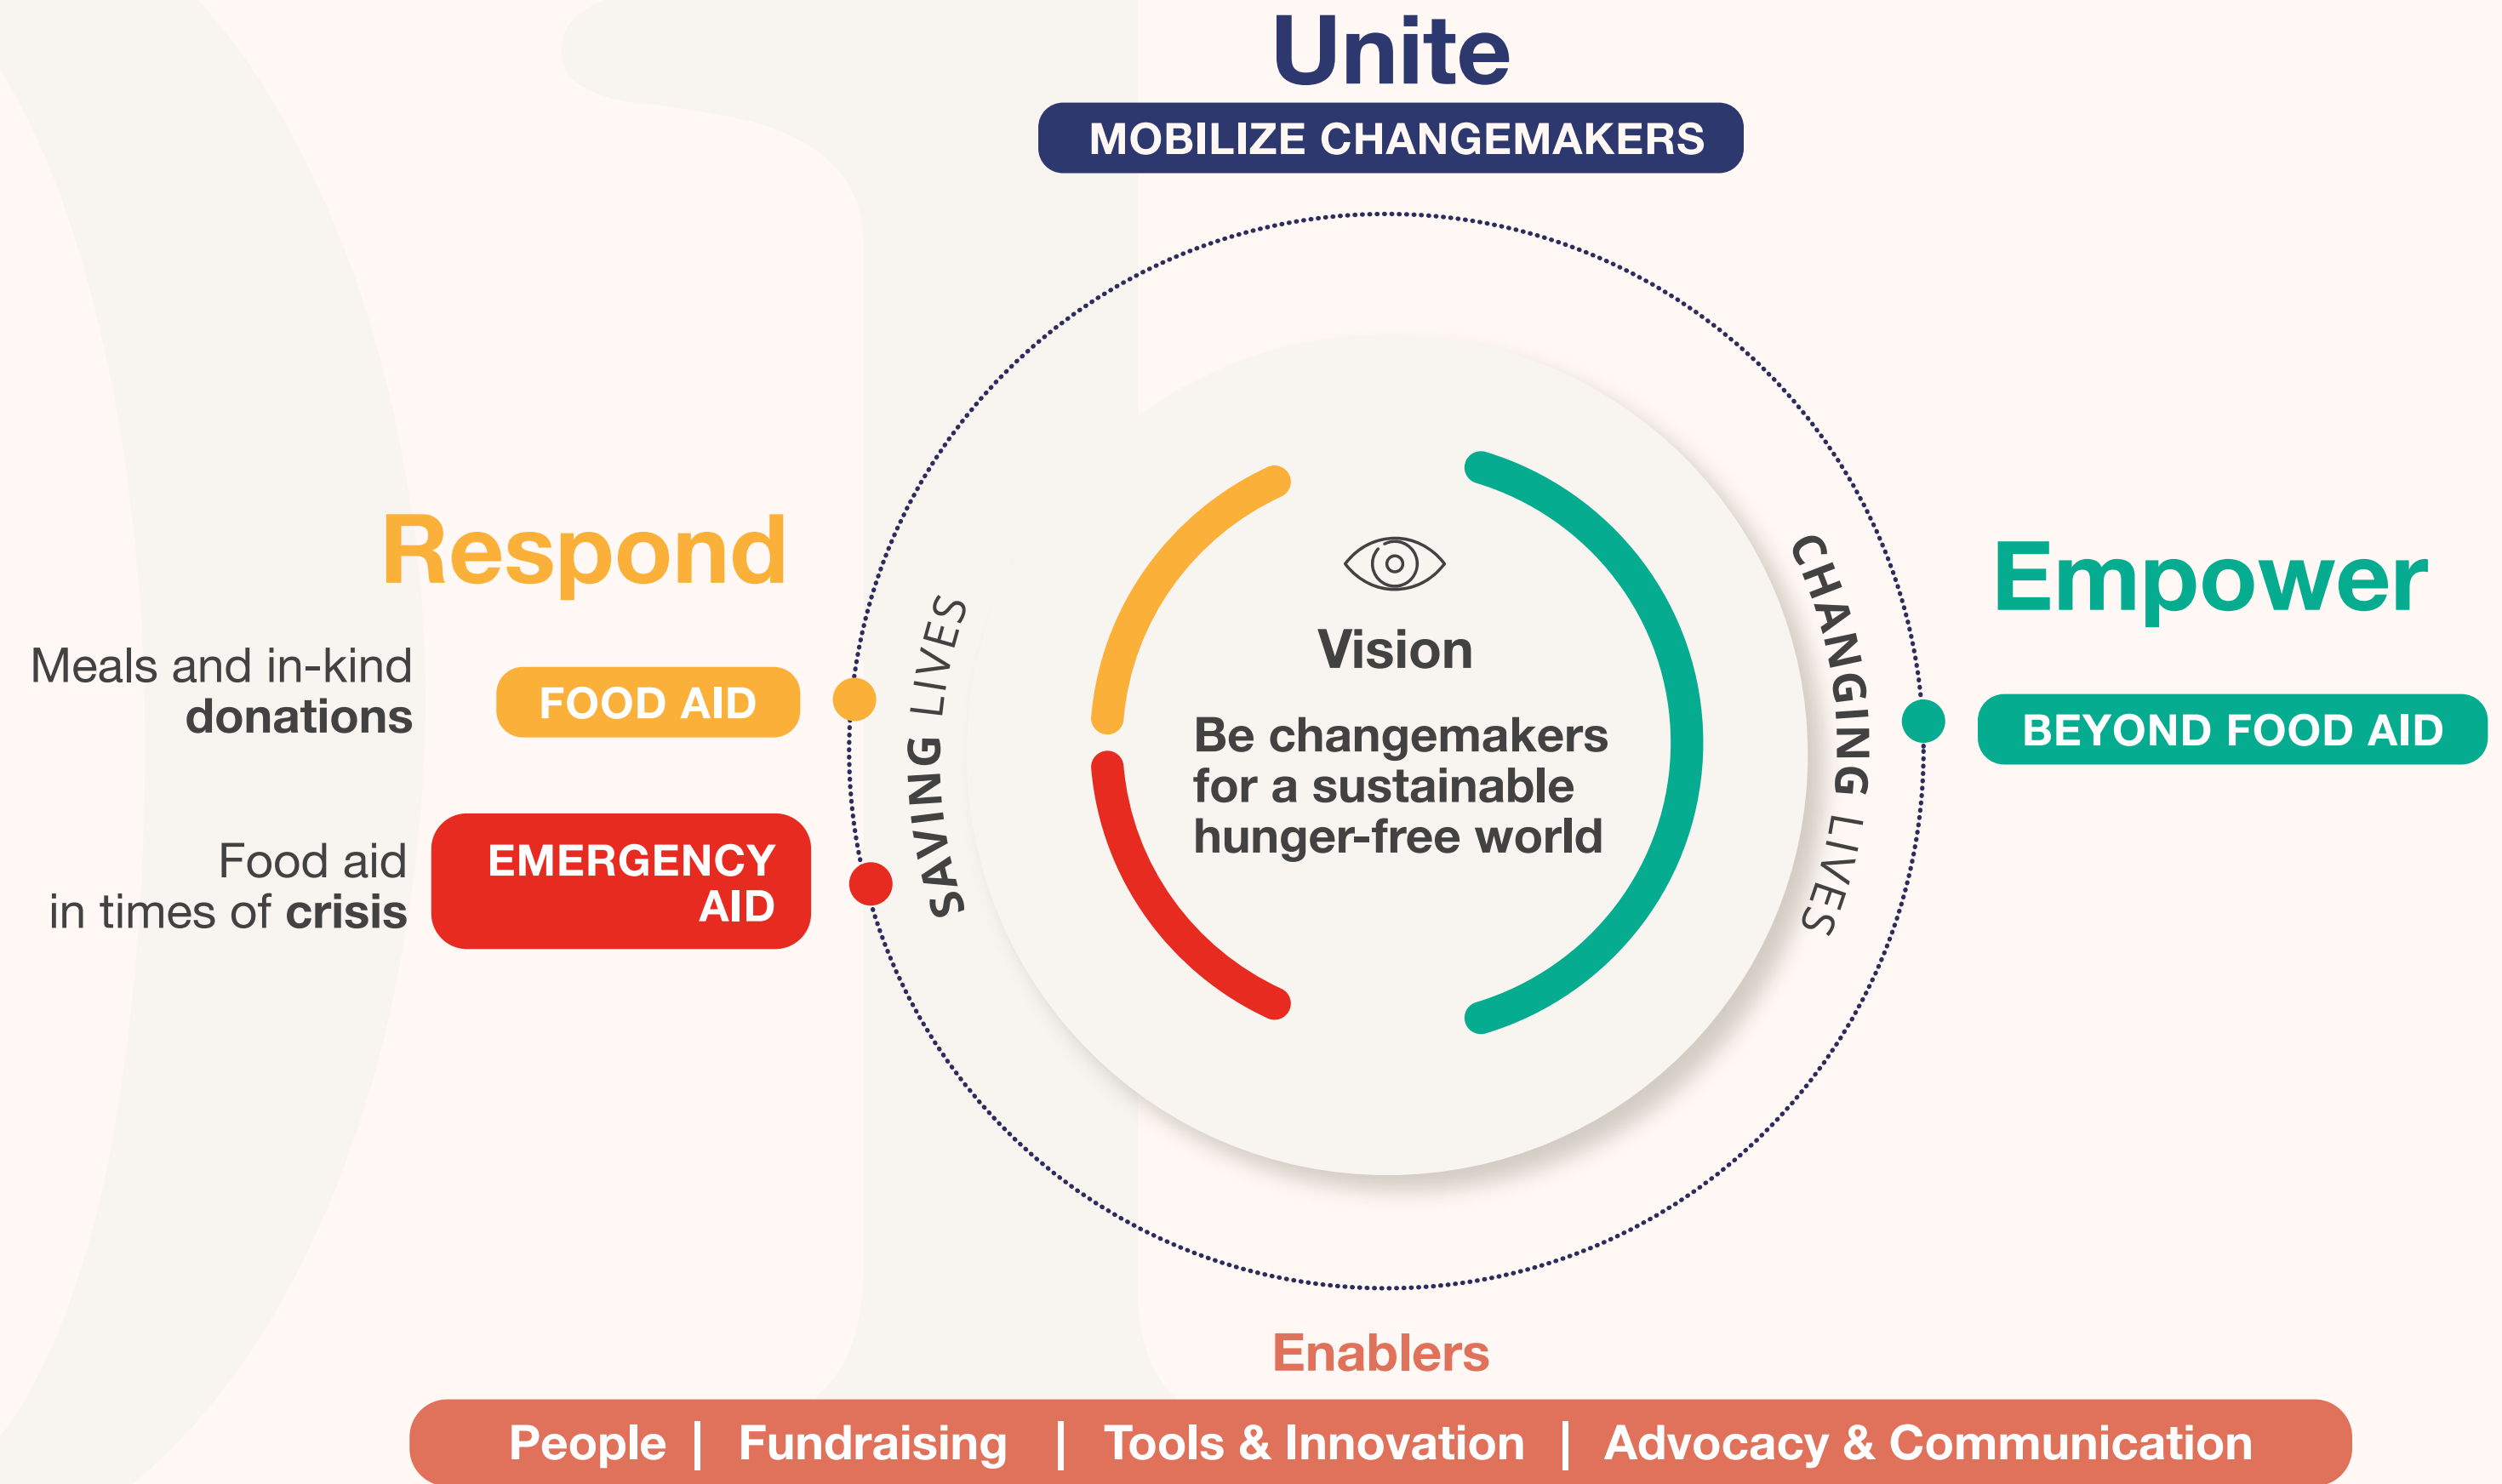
Unite

MOBILIZE CHANGEMAKERS

Respond

Meals and in-kind donations

FOOD AID

Food aid in times of crisis

EMERGENCY AID

SAVING LIVES

Vision

Be changemakers for a sustainable hunger-free world

CHANGING LIVES

Empower

BEYOND FOOD AID

Enablers

People | Fundraising | Tools & Innovation | Advocacy & Communication